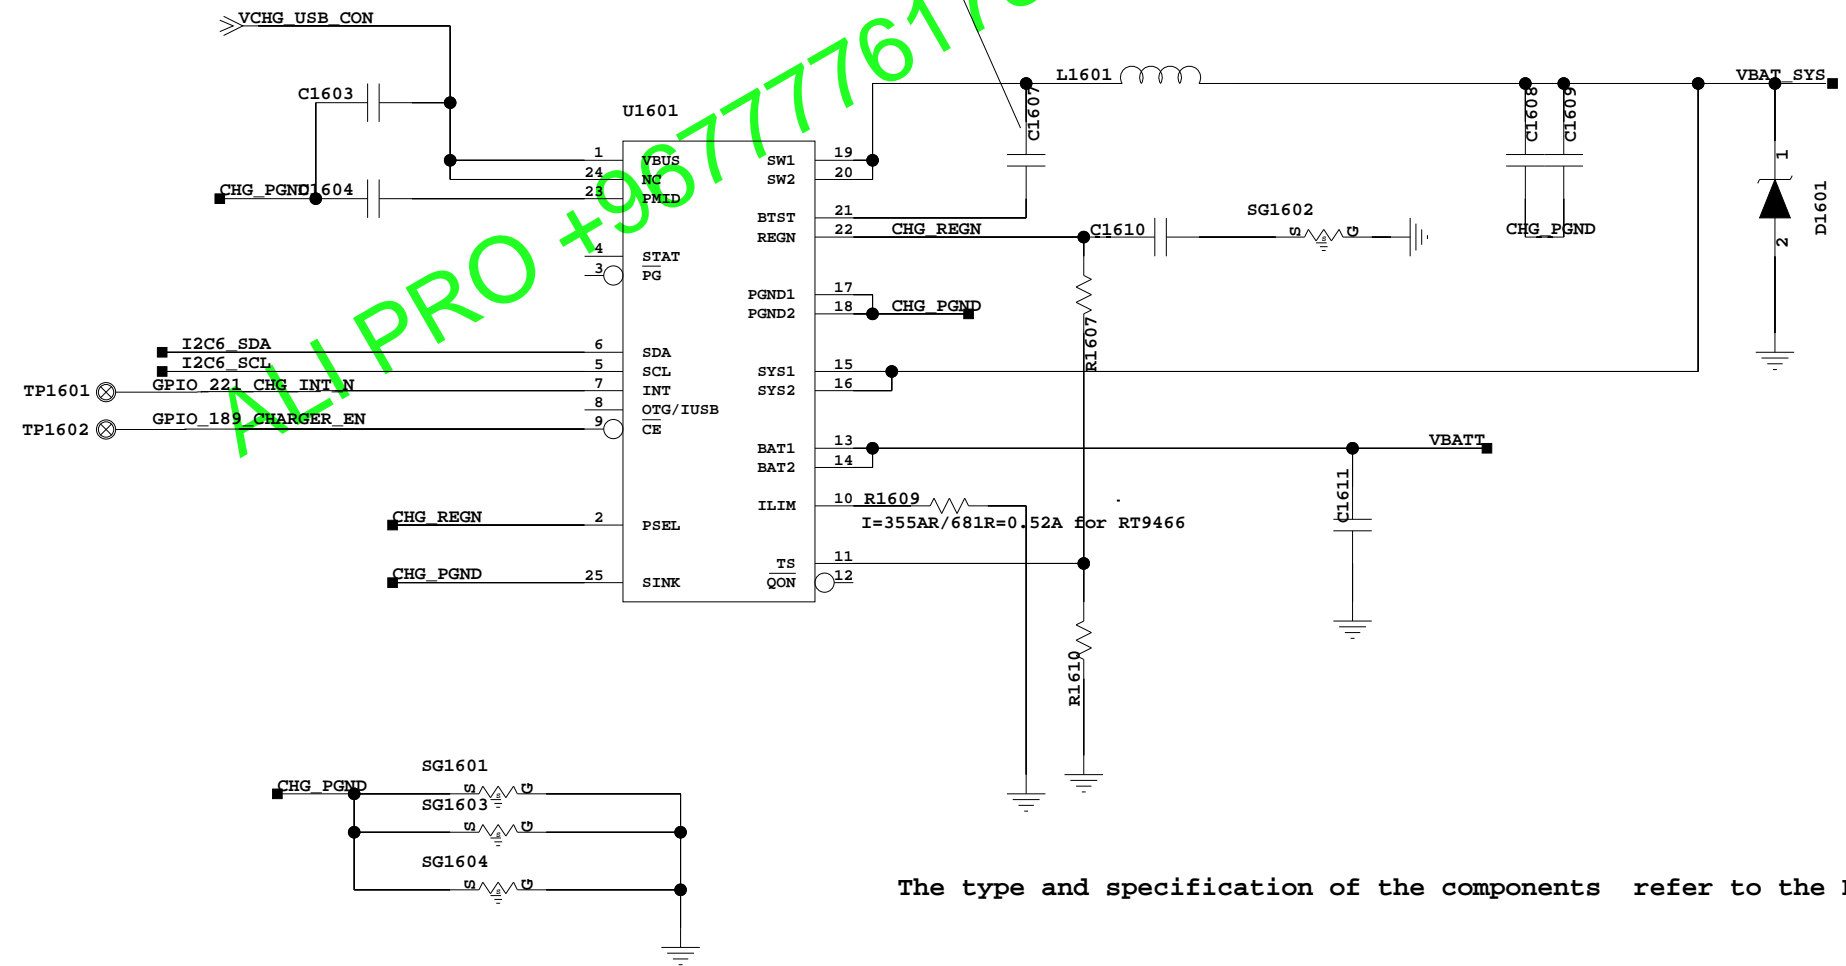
ALI PRO +9677761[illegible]

VCHG_USB_CON
C1603
U1601
CHG_PGND
C1604
1 VBUS
24 NC
23 PMID
4 STAT
3 PG
I2C6_SDA
I2C6_SCL
TP1601 GPIO_221_CHG_INT_N
TP1602 GPIO_189_CHARGER_EN
6 SDA
5 SCL
7 INT
8 OTG/IUSB
9 CE
CHG_REGN
2 PSEL
CHG_PGND
25 SINK
SW1 19
SW2 20
BTST 21
REGN 22
CHG_REGN
PGND1 17
PGND2 18
CHG_PGND
SYS1 15
SYS2 16
BAT1 13
BAT2 14
ILIM 10
R1609
I=355AR/681R=0.52A for RT9466
TS 11
QON 12
C1607
L1601
C1608
C1609
VBAT_SYS
1
2
D1601
SG1602
C1610
S G
CHG_PGND
R1607
VBATT
C1611
R1610
SG1601
CHG_PGND
SG1603
SG1604
S G
S G
S G

The type and specification of the components refer to the